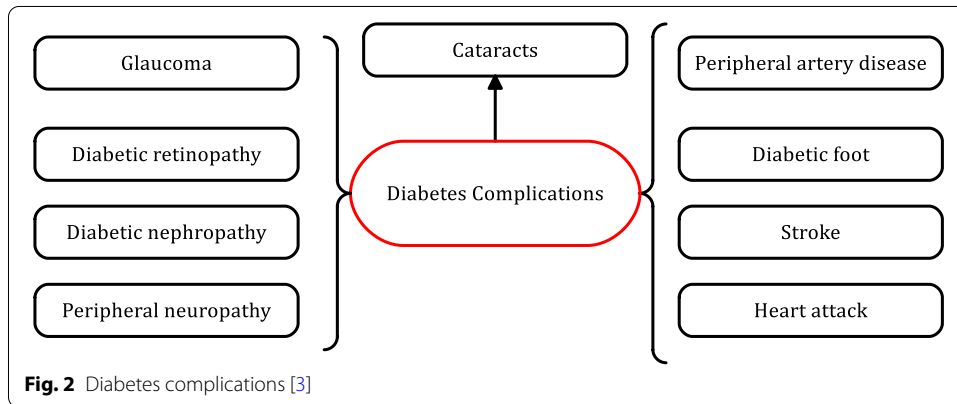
Glaucoma

Diabetic retinopathy

Diabetic nephropathy

Peripheral neuropathy

Cataracts

Diabetes Complications

Peripheral artery disease

Diabetic foot

Stroke

Heart attack

**Fig. 2** Diabetes complications [3]